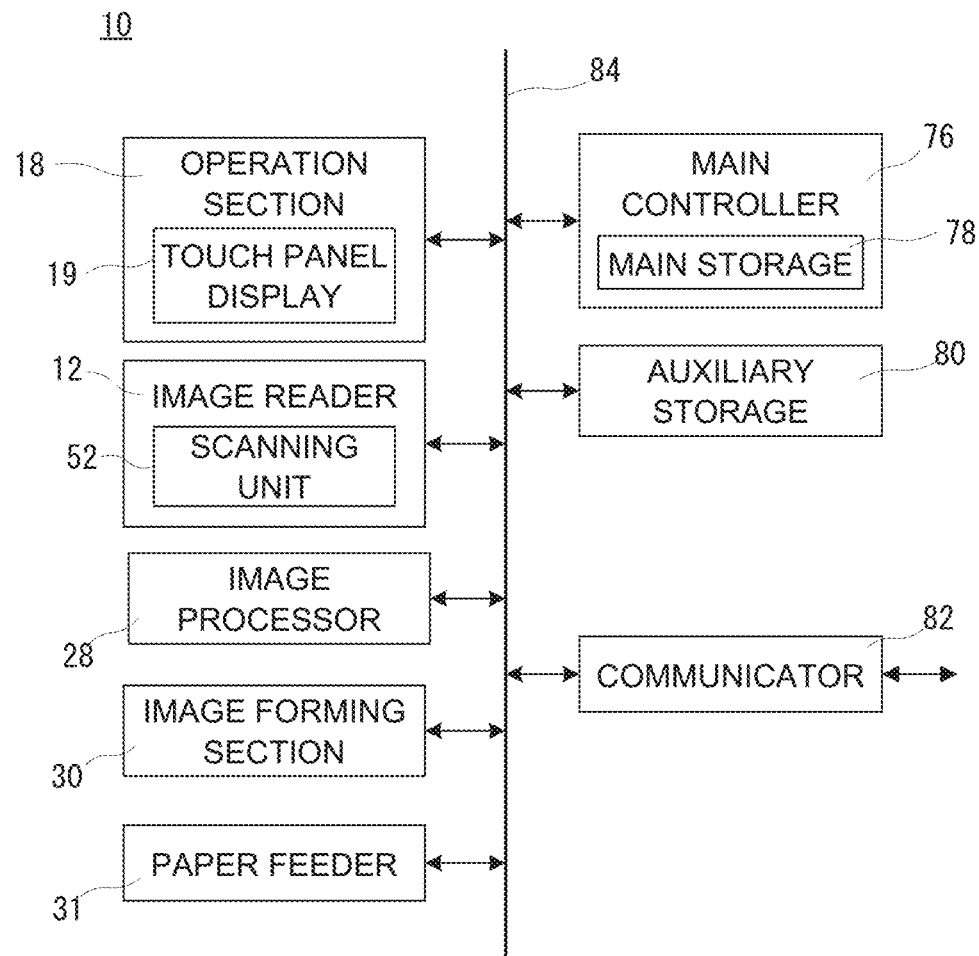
10

84

18 OPERATION SECTION

19 TOUCH PANEL DISPLAY

76 MAIN CONTROLLER

78 MAIN STORAGE

12 IMAGE READER

52 SCANNING UNIT

80 AUXILIARY STORAGE

IMAGE PROCESSOR
28

82 COMMUNICATOR

IMAGE FORMING SECTION
30

PAPER FEEDER
31